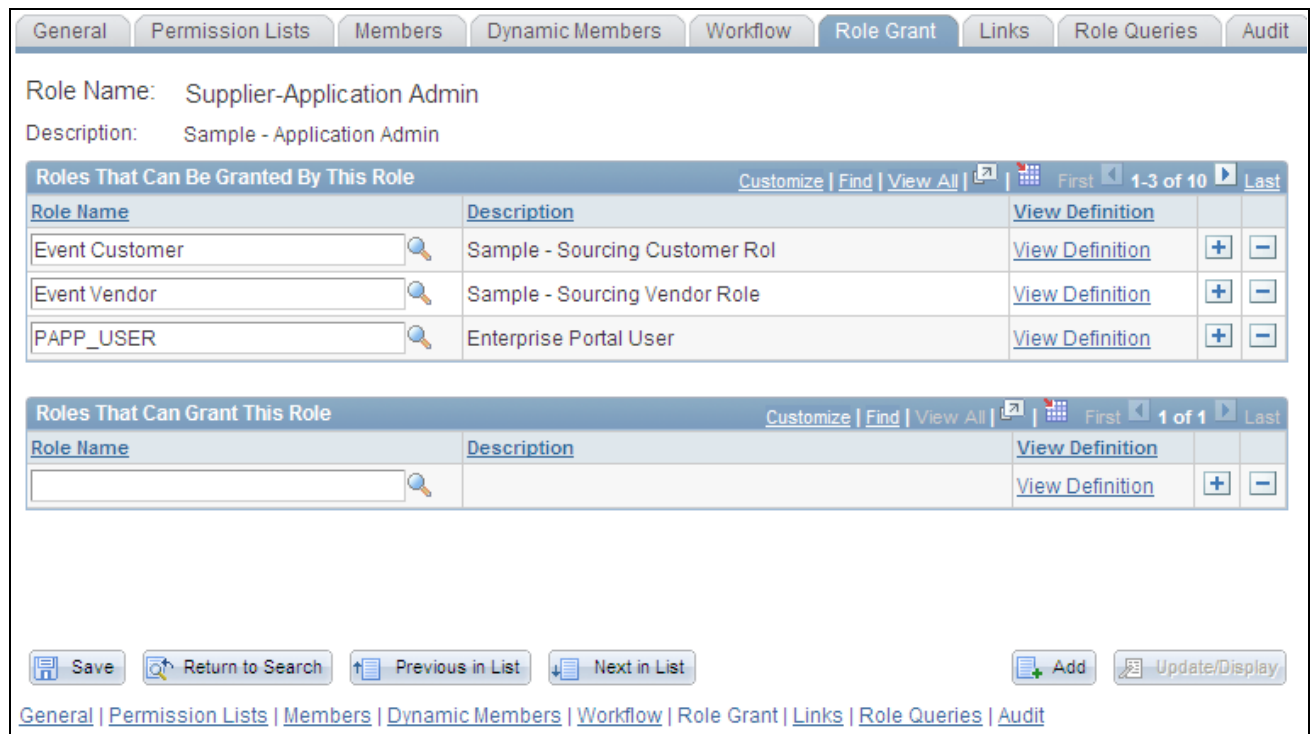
General | Permission Lists | Members | Dynamic Members | Workflow | Role Grant | Links | Role Queries | Audit

Role Name: Supplier-Application Admin

Description: Sample - Application Admin

Roles That Can Be Granted By This Role — Customize | Find | View All | First 1-3 of 10 Last

| Role Name | Description | View Definition | | |
|---|---|---|---|---|
| Event Customer | Sample - Sourcing Customer Rol | View Definition | + | − |
| Event Vendor | Sample - Sourcing Vendor Role | View Definition | + | − |
| PAPP_USER | Enterprise Portal User | View Definition | + | − |

Roles That Can Grant This Role — Customize | Find | View All | First 1 of 1 Last

| Role Name | Description | View Definition | | |
|---|---|---|---|---|
| | | View Definition | + | − |

Save | Return to Search | Previous in List | Next in List | Add | Update/Display

General | Permission Lists | Members | Dynamic Members | Workflow | Role Grant | Links | Role Queries | Audit